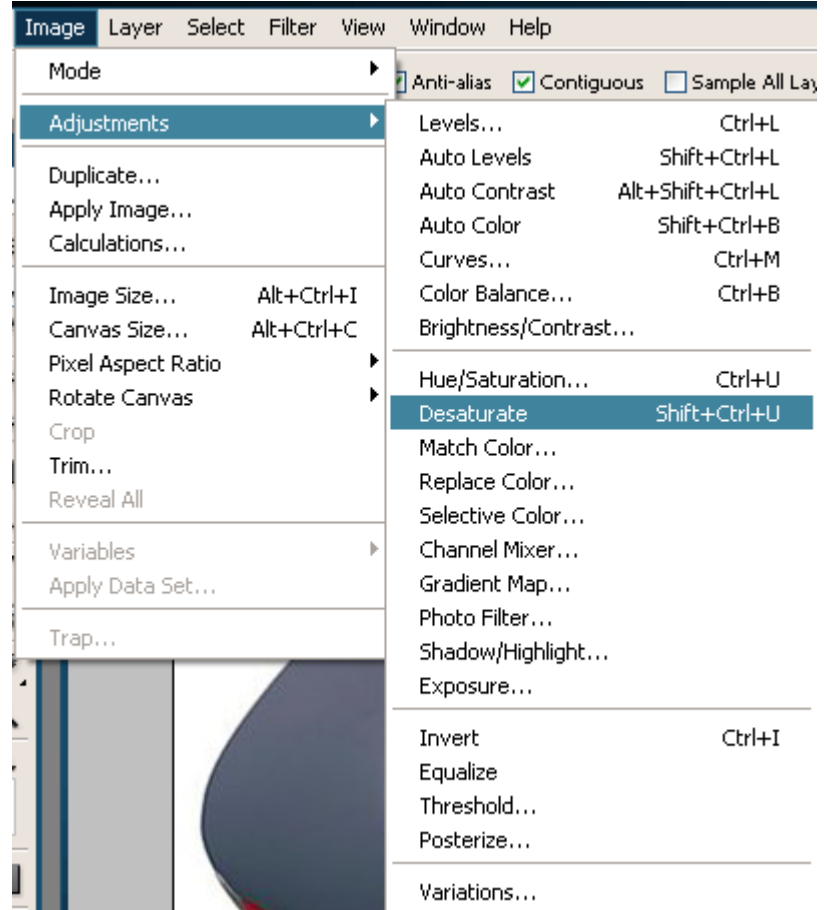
Image Layer Select Filter View Window Help

Anti-alias Contiguous Sample All Lay

Mode
Adjustments
Duplicate...
Apply Image...
Calculations...
Image Size... Alt+Ctrl+I
Canvas Size... Alt+Ctrl+C
Pixel Aspect Ratio
Rotate Canvas
Crop
Trim...
Reveal All
Variables
Apply Data Set...
Trap...

Levels... Ctrl+L
Auto Levels Shift+Ctrl+L
Auto Contrast Alt+Shift+Ctrl+L
Auto Color Shift+Ctrl+B
Curves... Ctrl+M
Color Balance... Ctrl+B
Brightness/Contrast...
Hue/Saturation... Ctrl+U
Desaturate Shift+Ctrl+U
Match Color...
Replace Color...
Selective Color...
Channel Mixer...
Gradient Map...
Photo Filter...
Shadow/Highlight...
Exposure...
Invert Ctrl+I
Equalize
Threshold...
Posterize...
Variations...